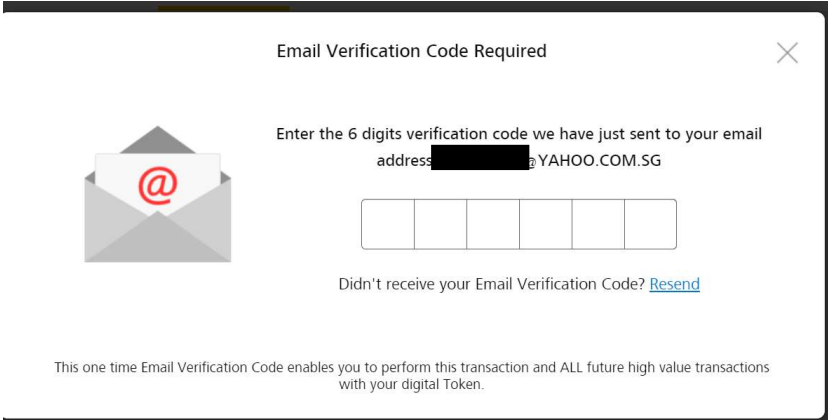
Email Verification Code Required

@

Enter the 6 digits verification code we have just sent to your email address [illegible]@YAHOO.COM.SG

Didn't receive your Email Verification Code? Resend

This one time Email Verification Code enables you to perform this transaction and ALL future high value transactions with your digital Token.